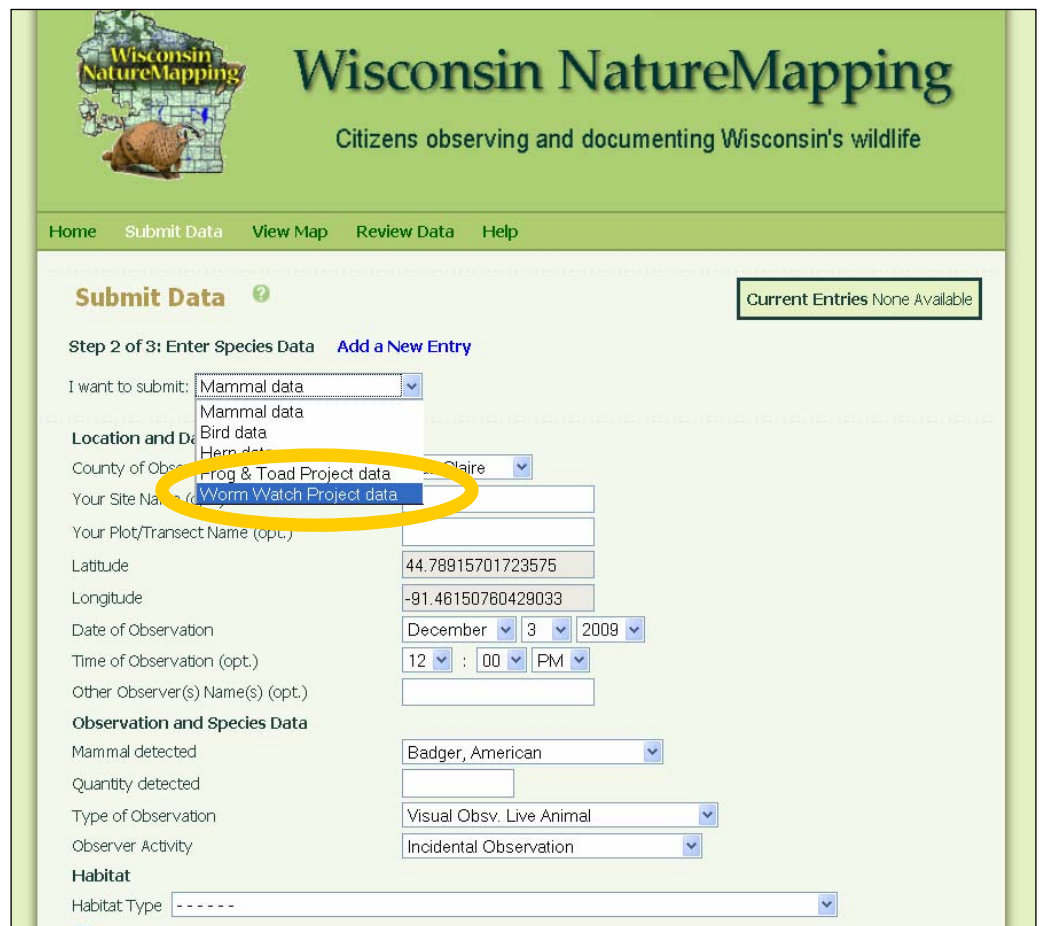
Wisconsin NatureMapping

Wisconsin NatureMapping

Citizens observing and documenting Wisconsin's wildlife

Home Submit Data View Map Review Data Help

Submit Data

Current Entries None Available

Step 2 of 3: Enter Species Data Add a New Entry

I want to submit: Mammal data

Mammal data
Bird data
Herp data
Frog & Toad Project data
Worm Watch Project data

Location and Da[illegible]

County of Obs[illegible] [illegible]laire

Your Site Na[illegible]

Your Plot/Transect Name (opt.)

Latitude 44.78915701723575

Longitude -91.46150760429033

Date of Observation December 3 2009

Time of Observation (opt.) 12 : 00 PM

Other Observer(s) Name(s) (opt.)

Observation and Species Data

Mammal detected Badger, American

Quantity detected

Type of Observation Visual Obsv. Live Animal

Observer Activity Incidental Observation

Habitat

Habitat Type ------